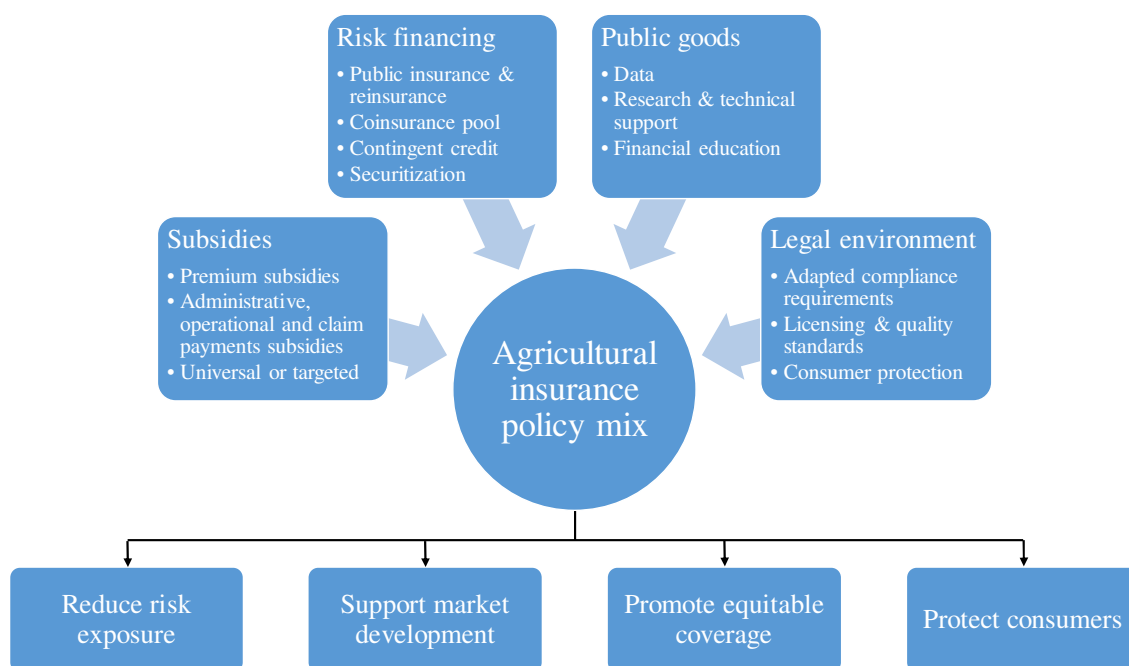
Risk financing
• Public insurance & reinsurance
• Coinsurance pool
• Contingent credit
• Securitization

Public goods
• Data
• Research & technical support
• Financial education

Subsidies
• Premium subsidies
• Administrative, operational and claim payments subsidies
• Universal or targeted

Legal environment
• Adapted compliance requirements
• Licensing & quality standards
• Consumer protection

Agricultural insurance policy mix

Reduce risk exposure

Support market development

Promote equitable coverage

Protect consumers